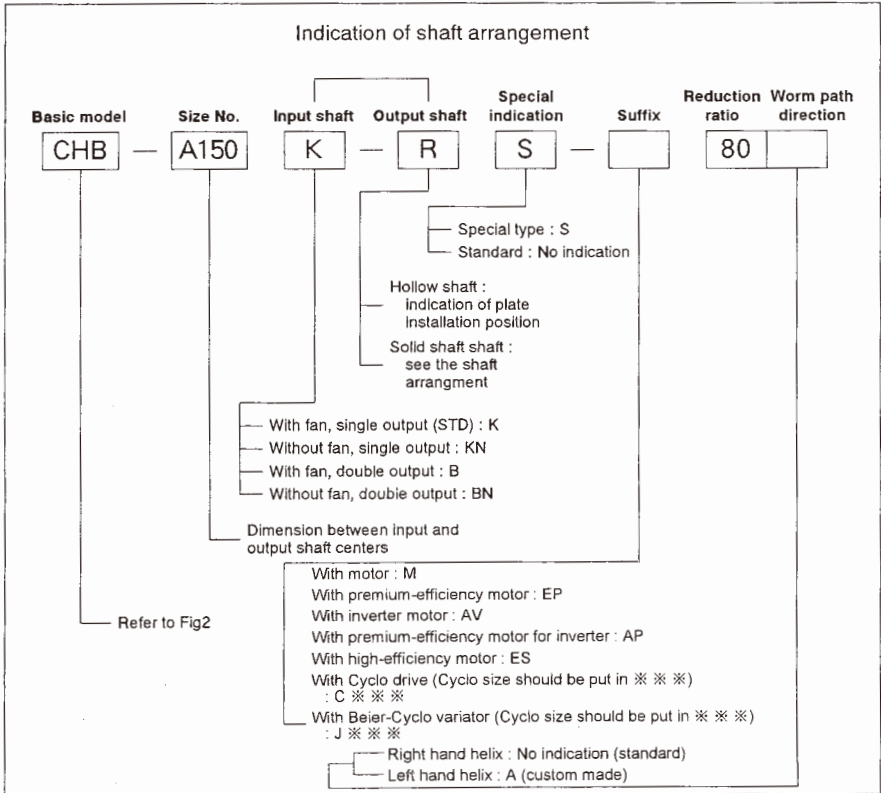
Indication of shaft arrangement

Basic model

Size No.

Input shaft

Output shaft

Special indication

Suffix

Reduction ratio

Worm path direction

CHB — A150 K — R S — 80

Special type : S
Standard : No indication

Hollow shaft : indication of plate installation position
Solid shaft shaft : see the shaft arrangment

With fan, single output (STD) : K
Without fan, single output : KN
With fan, double output : B
Without fan, doubie output : BN

Dimension between input and output shaft centers

With motor : M
With premium-efficiency motor : EP
With inverter motor : AV
With premium-efficiency motor for inverter : AP
With high-efficiency motor : ES
With Cyclo drive (Cyclo size should be put in ※ ※ ※) : C ※ ※ ※
With Beier-Cyclo variator (Cyclo size should be put in ※ ※ ※) : J ※ ※ ※

Refer to Fig2

Right hand helix : No indication (standard)
Left hand helix : A (custom made)